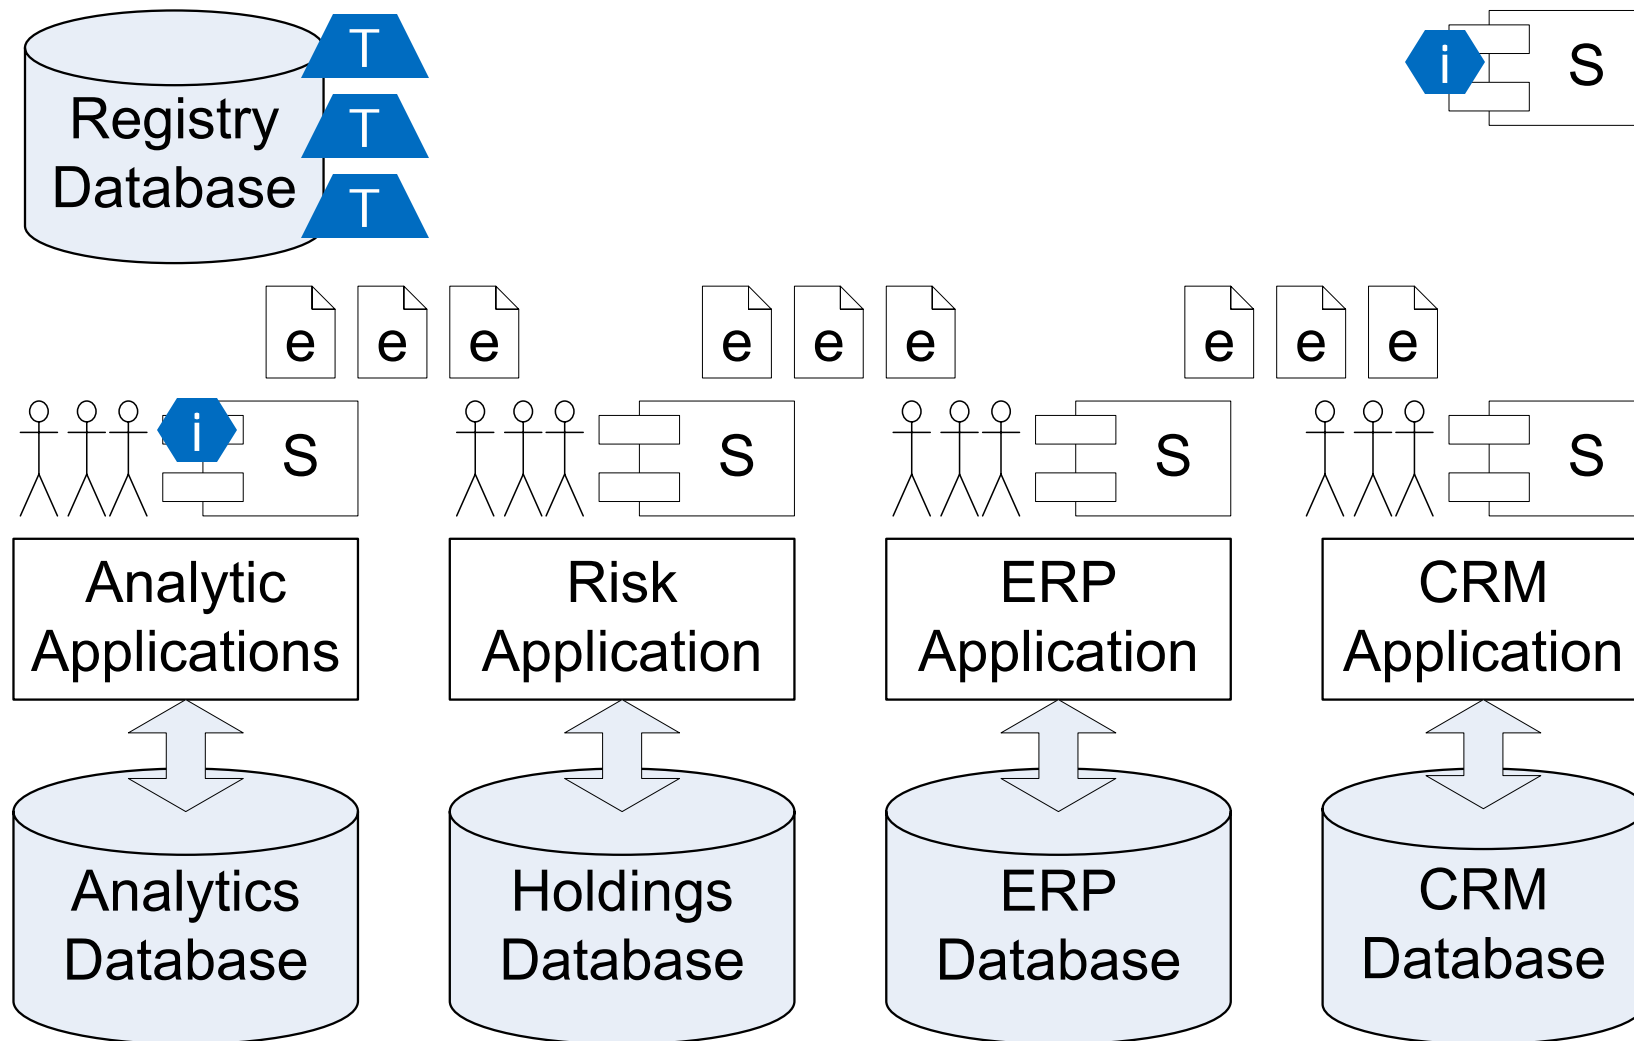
Registry Database

T

T

T

i

S

e e e

e e e

e e e

i

S

S

S

S

Analytic Applications

Risk Application

ERP Application

CRM Application

Analytics Database

Holdings Database

ERP Database

CRM Database